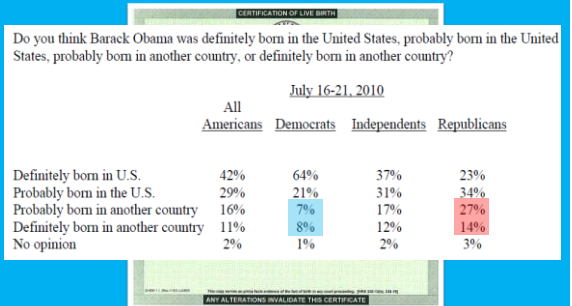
CERTIFICATION OF LIVE BIRTH

Do you think Barack Obama was definitely born in the United States, probably born in the United States, probably born in another country, or definitely born in another country?

July 16-21, 2010

| | All Americans | Democrats | Independents | Republicans |
|---|---|---|---|---|
| Definitely born in U.S. | 42% | 64% | 37% | 23% |
| Probably born in the U.S. | 29% | 21% | 31% | 34% |
| Probably born in another country | 16% | 7% | 17% | 27% |
| Definitely born in another country | 11% | 8% | 12% | 14% |
| No opinion | 2% | 1% | 2% | 3% |

ANY ALTERATIONS INVALIDATE THIS CERTIFICATE